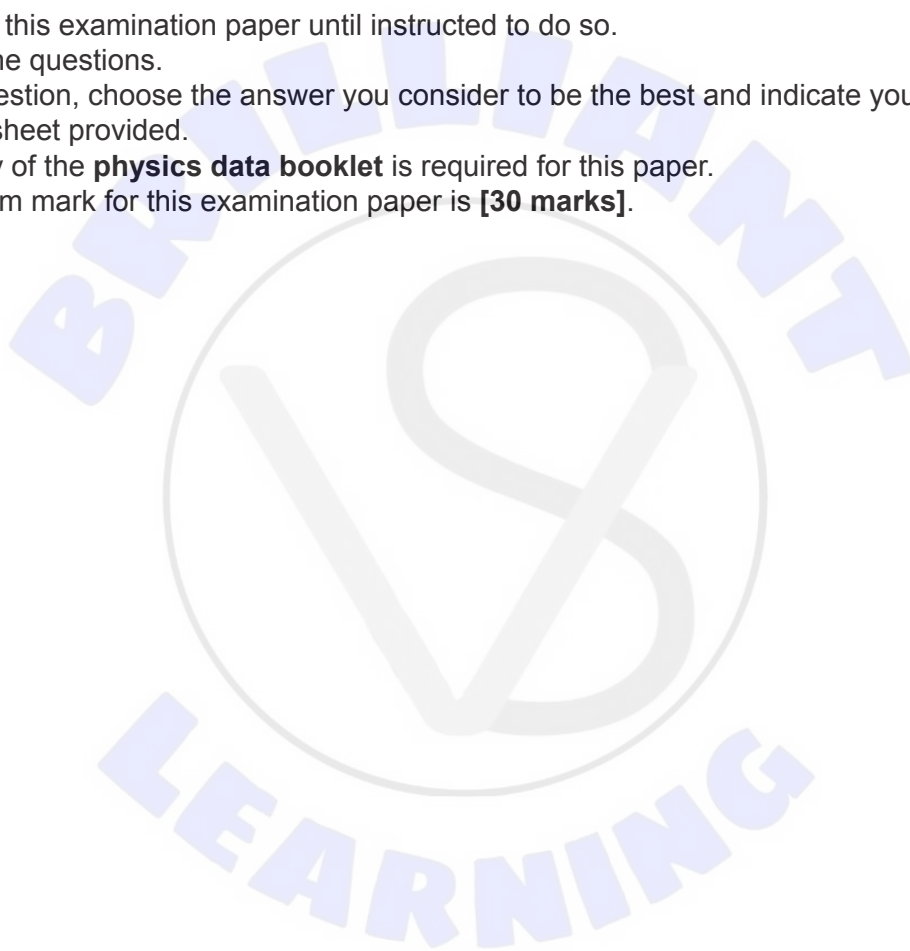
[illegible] this examination paper until instructed to do so.
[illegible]he questions.
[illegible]estion, choose the answer you consider to be the best and indicate you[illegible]
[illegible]sheet provided.
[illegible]y of the **physics data booklet** is required for this paper.
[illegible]m mark for this examination paper is **[30 marks]**.

BRILLIANT

LEARNING